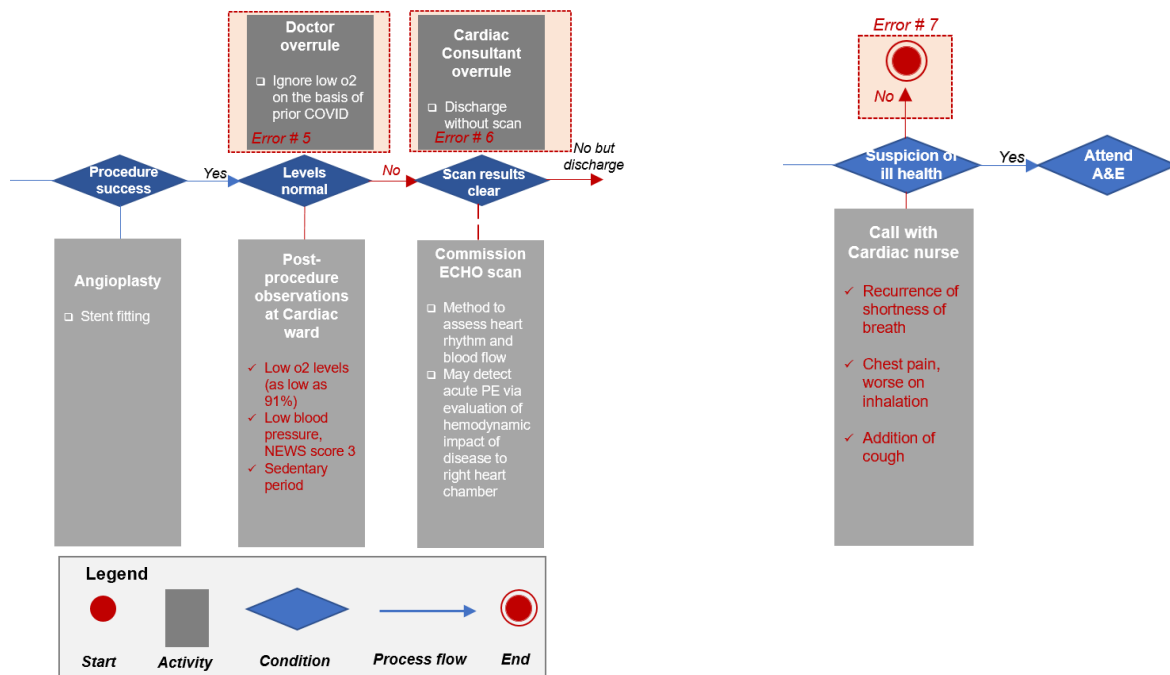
Doctor overrule

❑ Ignore low o2 on the basis of prior COVID

Error # 5

Cardiac Consultant overrule

❑ Discharge without scan

Error # 6

Procedure success

Yes

Levels normal

No

Scan results clear

No but discharge

Angioplasty

❑ Stent fitting

Post-procedure observations at Cardiac ward

✓ Low o2 levels (as low as 91%)
✓ Low blood pressure, NEWS score 3
✓ Sedentary period

Commission ECHO scan

❑ Method to assess heart rhythm and blood flow
❑ May detect acute PE via evaluation of hemodynamic impact of disease to right heart chamber

Error # 7

No

Suspicion of ill health

Yes

Attend A&E

Call with Cardiac nurse

✓ Recurrence of shortness of breath

✓ Chest pain, worse on inhalation

✓ Addition of cough

Legend

Start

Activity

Condition

Process flow

End